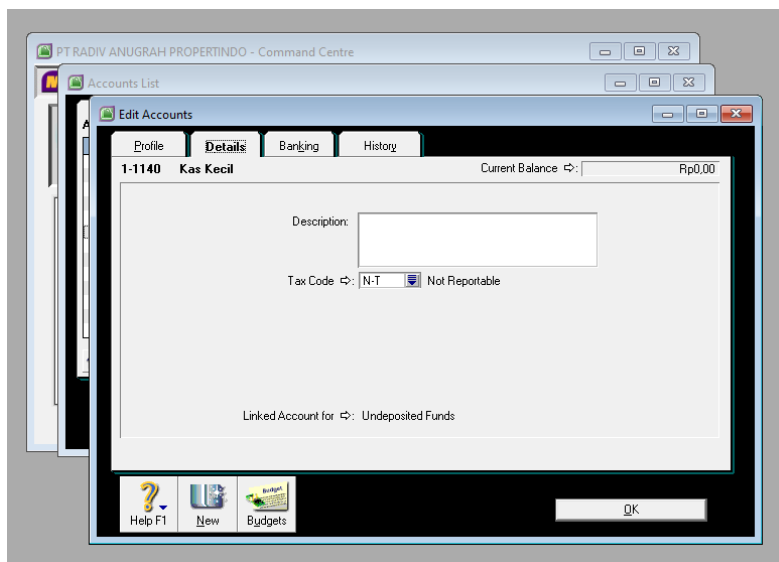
PT RADIV ANUGRAH PROPERTINDO - Command Centre

Accounts List

Edit Accounts

Profile
Details
Banking
History

1-1140 Kas Kecil
Current Balance ⇨: Rp0,00

Description:

Tax Code ⇨: N-T Not Reportable

Linked Account for ⇨: Undeposited Funds

Help F1
New
Budgets
OK